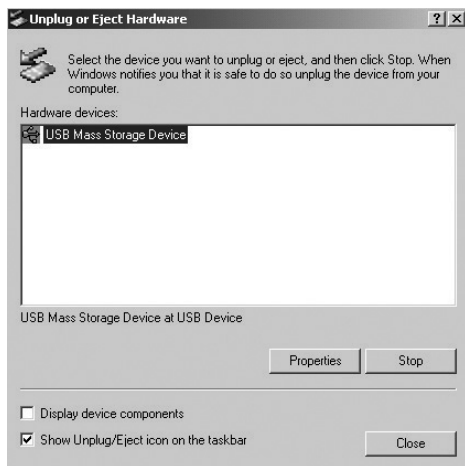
Unplug or Eject Hardware

?X

Select the device you want to unplug or eject, and then click Stop. When Windows notifies you that it is safe to do so unplug the device from your computer.

Hardware devices:

USB Mass Storage Device

USB Mass Storage Device at USB Device

Properties

Stop

Display device components

Show Unplug/Eject icon on the taskbar

Close